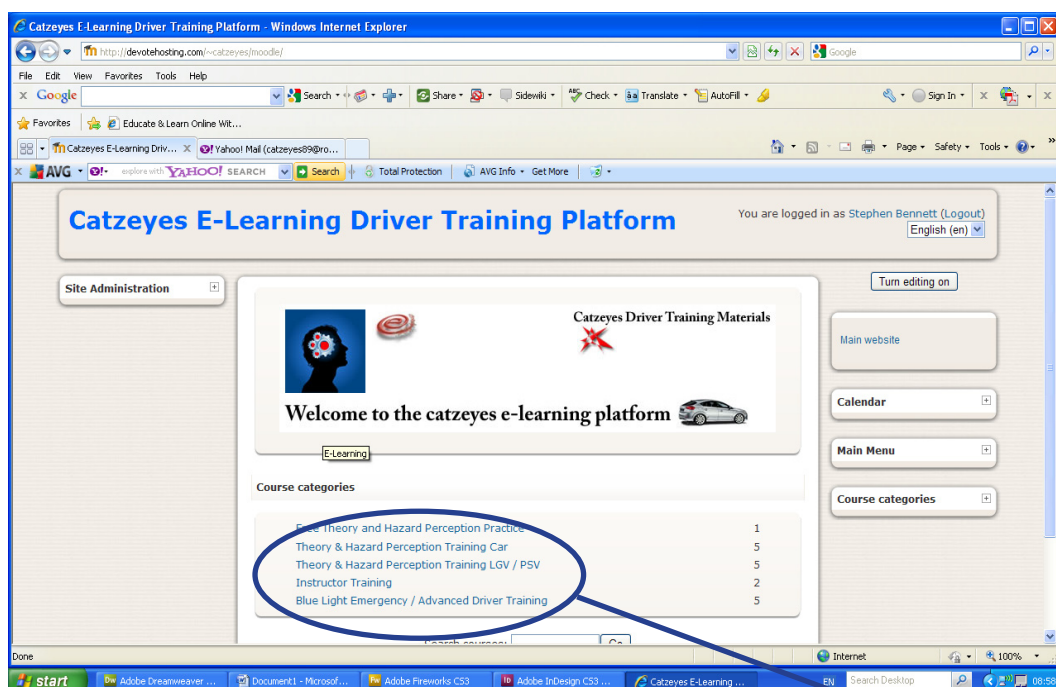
Catzeyes E-Learning Driver Training Platform - Windows Internet Explorer

http://devotehosting.com/~catzeyes/moodle/

Google

File Edit View Favorites Tools Help

Google Search Share Sidewiki Check Translate AutoFill Sign In

Favorites Educate & Learn Online Wit...

Catzeyes E-Learning Driv... Yahoo! Mail (catzeyes89@ro...

Page Safety Tools

AVG explore with YAHOO! SEARCH Search Total Protection AVG Info Get More

Catzeyes E-Learning Driver Training Platform

You are logged in as Stephen Bennett (Logout)

English (en)

Site Administration

Turn editing on

Catzeyes Driver Training Materials

Welcome to the catzeyes e-learning platform

E-Learning

Main website

Calendar

Main Menu

Course categories

Course categories

Free Theory and Hazard Perception Practice 1
Theory & Hazard Perception Training Car 5
Theory & Hazard Perception Training LGV / PSV 5
Instructor Training 2
Blue Light Emergency / Advanced Driver Training 5

Search courses: Go

Done

Internet

100%

start Adobe Dreamweaver ... Document1 - Microsof... Adobe Fireworks CS3 Adobe InDesign CS3 ... Catzeyes E-Learning ... EN Search Desktop 08:58